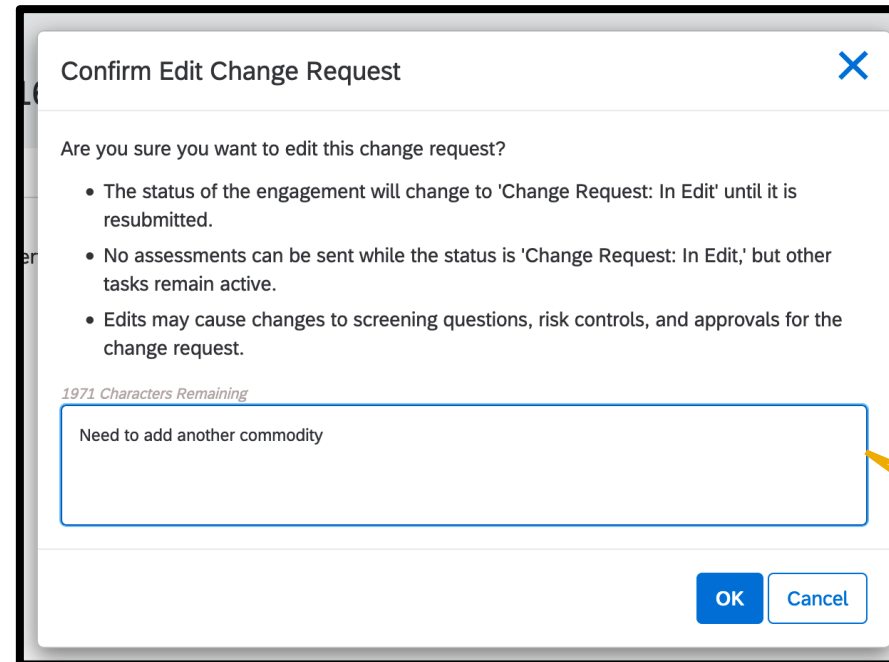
Confirm Edit Change Request

Are you sure you want to edit this change request?

- The status of the engagement will change to 'Change Request: In Edit' until it is resubmitted.
- No assessments can be sent while the status is 'Change Request: In Edit,' but other tasks remain active.
- Edits may cause changes to screening questions, risk controls, and approvals for the change request.

1971 Characters Remaining

Need to add another commodity

OK Cancel